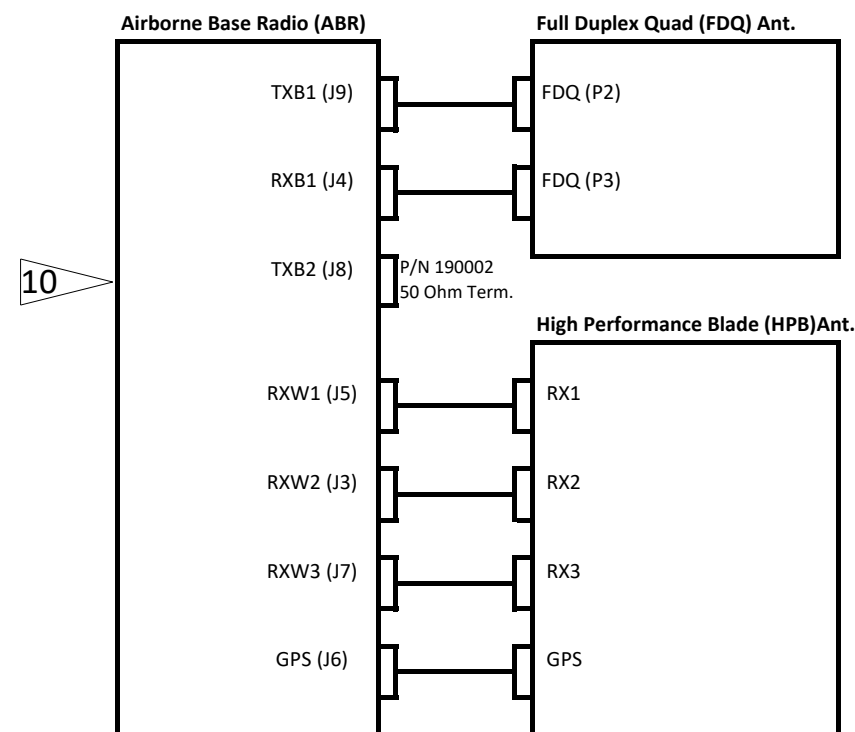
Airborne Base Radio (ABR)

Full Duplex Quad (FDQ) Ant.

10

TXB1 (J9)

FDQ (P2)

RXB1 (J4)

FDQ (P3)

TXB2 (J8)

P/N 190002
50 Ohm Term.

High Performance Blade (HPB)Ant.

RXW1 (J5)

RX1

RXW2 (J3)

RX2

RXW3 (J7)

RX3

GPS (J6)

GPS